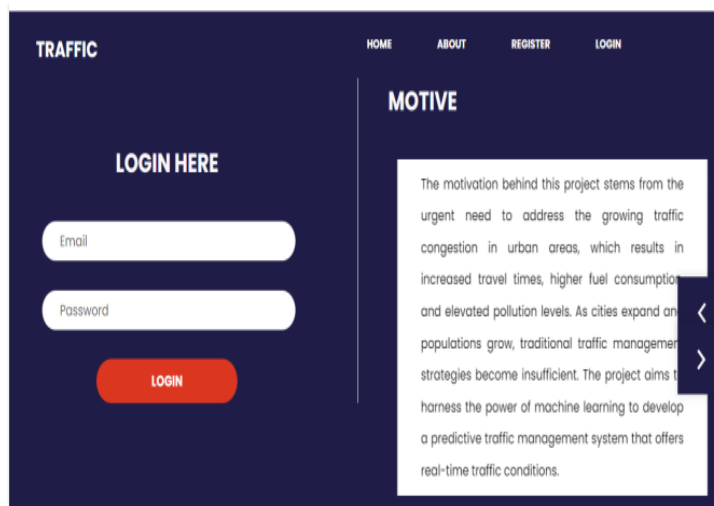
TRAFFIC

HOME ABOUT REGISTER LOGIN

LOGIN HERE

Email

Password

LOGIN

MOTIVE

The motivation behind this project stems from the urgent need to address the growing traffic congestion in urban areas, which results in increased travel times, higher fuel consumption and elevated pollution levels. As cities expand an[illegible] populations grow, traditional traffic managemen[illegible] strategies become insufficient. The project aims t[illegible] harness the power of machine learning to develop a predictive traffic management system that offers real-time traffic conditions.

‹

›